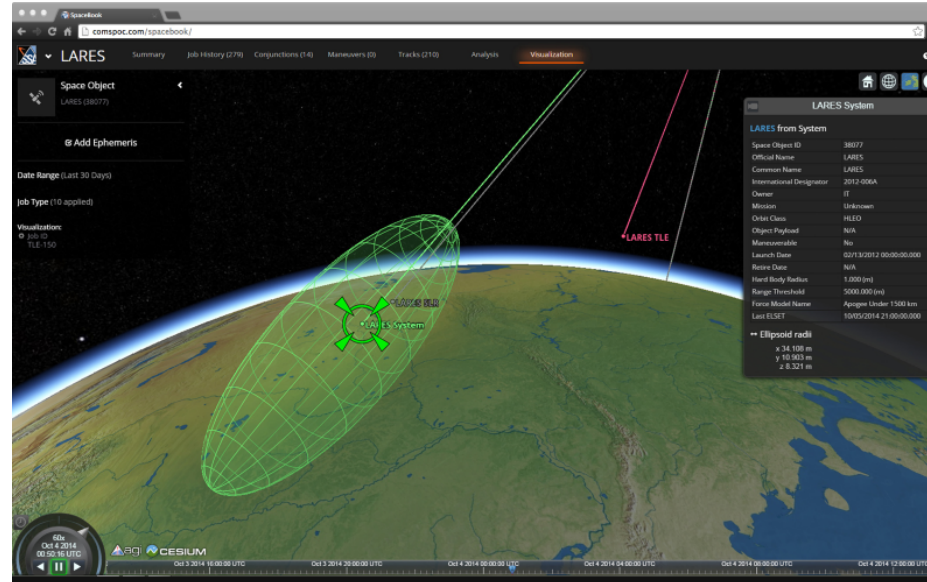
Spacebook

comspoc.com/spacebook/

LARES

Summary Job History (279) Conjunctions (14) Maneuvers (0) Tracks (210) Analysis Visualization

Space Object
LARES (38077)

Add Ephemeris

Date Range (Last 30 Days)

Job Type (10 applied)

Visualization:
Job ID
TLE-150

LARES TLE

LARES SLR

LARES System

LARES System

LARES from System

| | |
|---|---|
| Space Object ID | 38077 |
| Official Name | LARES |
| Common Name | LARES |
| International Designator | 2012-006A |
| Owner | IT |
| Mission | Unknown |
| Orbit Class | HLEO |
| Object Payload | N/A |
| Maneuverable | No |
| Launch Date | 02/13/2012 00:00:00.000 |
| Retire Date | N/A |
| Hard Body Radius | 1.000 (m) |
| Range Threshold | 5000.000 (m) |
| Force Model Name | Apogee Under 1500 km |
| Last ELSET | 10/05/2014 21:00:00.000 |

Ellipsoid radii
x 34.108 m
y 10.903 m
z 8.321 m

60x
Oct 4 2014
00:50:16 UTC

agi CESIUM

Oct 3 2014 16:00:00 UTC Oct 3 2014 20:00:00 UTC Oct 4 2014 00:00:00 UTC Oct 4 2014 04:00:00 UTC Oct 4 2014 08:00:00 UTC Oct 4 2014 12:00:00 UTC